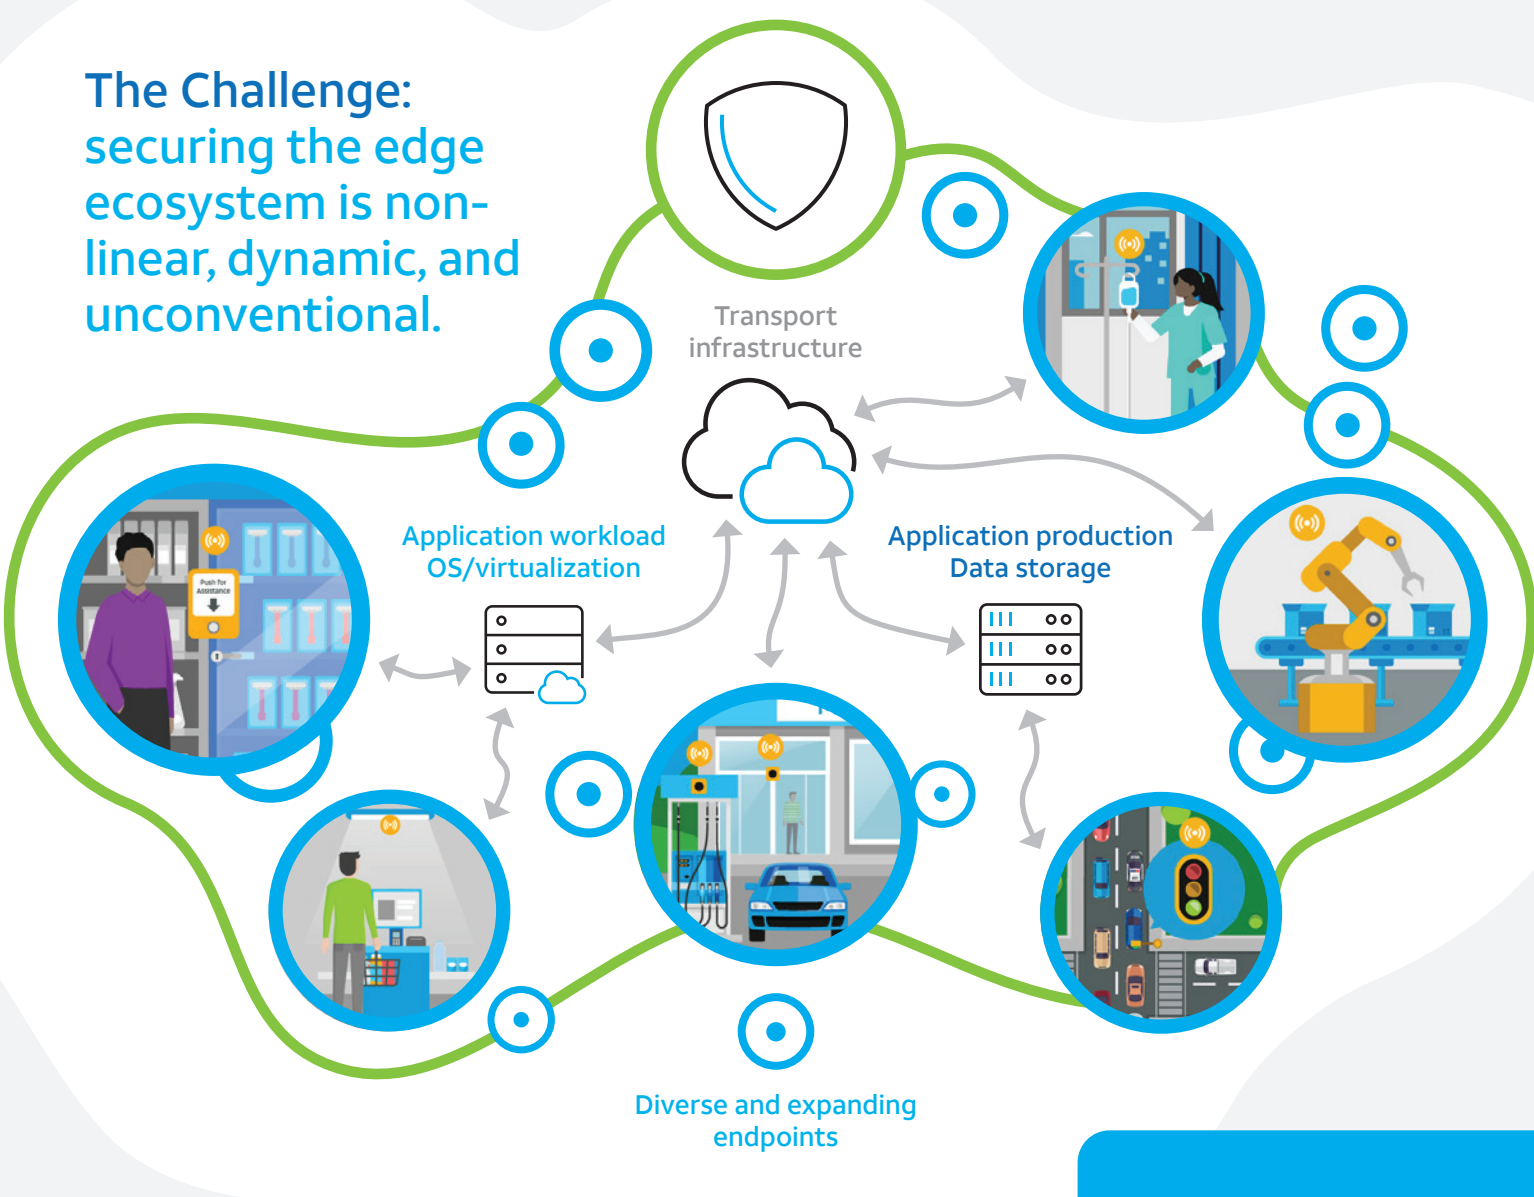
The Challenge: securing the edge ecosystem is non-linear, dynamic, and unconventional.

Transport infrastructure

Application workload OS/virtualization

Application production Data storage

Push for Assistance

Diverse and expanding endpoints